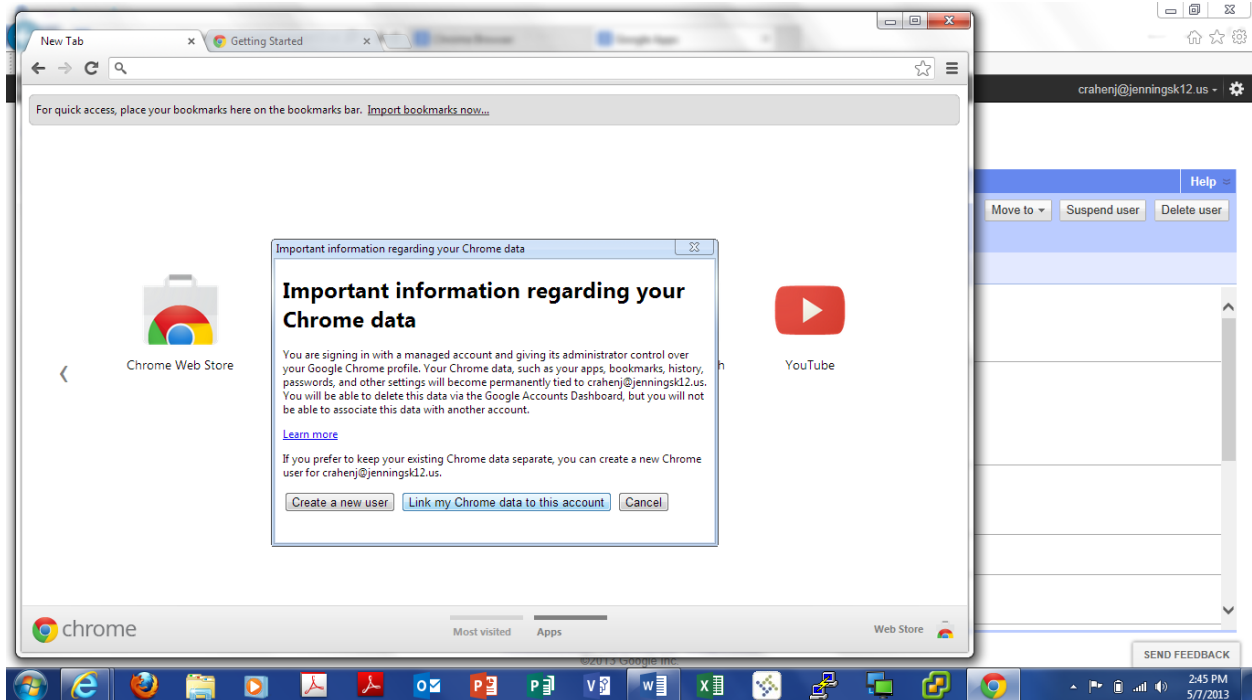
New Tab

Getting Started

For quick access, place your bookmarks here on the bookmarks bar. Import bookmarks now...

crahenj@jenningsk12.us

Help

Move to

Suspend user

Delete user

Chrome Web Store

YouTube

Important information regarding your Chrome data

Important information regarding your Chrome data

You are signing in with a managed account and giving its administrator control over your Google Chrome profile. Your Chrome data, such as your apps, bookmarks, history, passwords, and other settings will become permanently tied to crahenj@jenningsk12.us. You will be able to delete this data via the Google Accounts Dashboard, but you will not be able to associate this data with another account.

Learn more

If you prefer to keep your existing Chrome data separate, you can create a new Chrome user for crahenj@jenningsk12.us.

Create a new user

Link my Chrome data to this account

Cancel

chrome

Most visited

Apps

Web Store

©2013 Google Inc.

SEND FEEDBACK

2:45 PM
5/7/2013